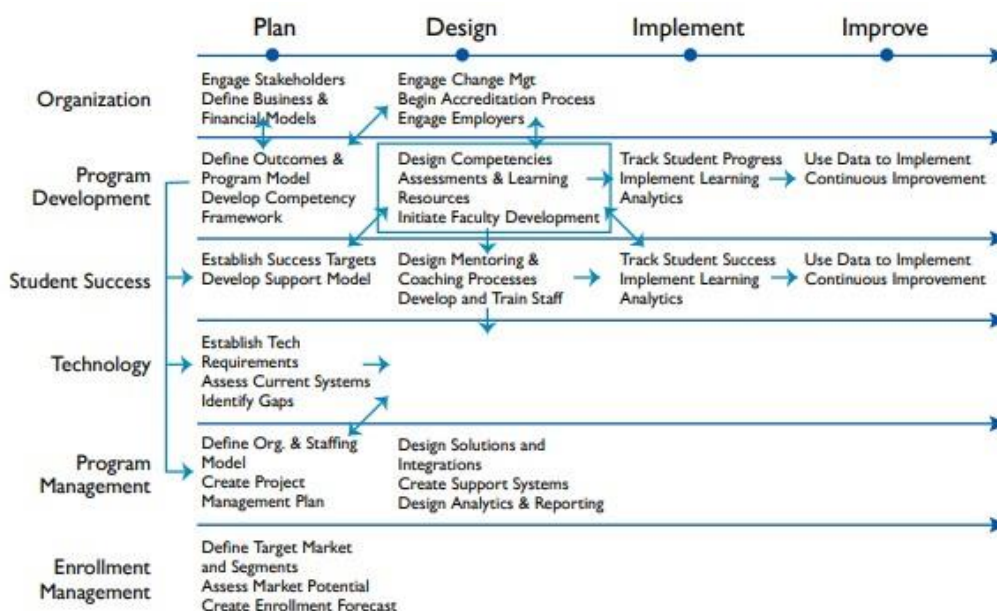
Plan | Design | Implement | Improve

Organization
Engage Stakeholders
Define Business & Financial Models
Engage Change Mgt
Begin Accreditation Process
Engage Employers

Program Development
Define Outcomes & Program Model
Develop Competency Framework
Design Competencies
Assessments & Learning Resources
Initiate Faculty Development
Track Student Progress
Implement Learning Analytics
Use Data to Implement
Continuous Improvement

Student Success
Establish Success Targets
Develop Support Model
Design Mentoring & Coaching Processes
Develop and Train Staff
Track Student Success
Implement Learning Analytics
Use Data to Implement
Continuous Improvement

Technology
Establish Tech Requirements
Assess Current Systems
Identify Gaps

Program Management
Define Org. & Staffing Model
Create Project Management Plan
Design Solutions and Integrations
Create Support Systems
Design Analytics & Reporting

Enrollment Management
Define Target Market and Segments
Assess Market Potential
Create Enrollment Forecast